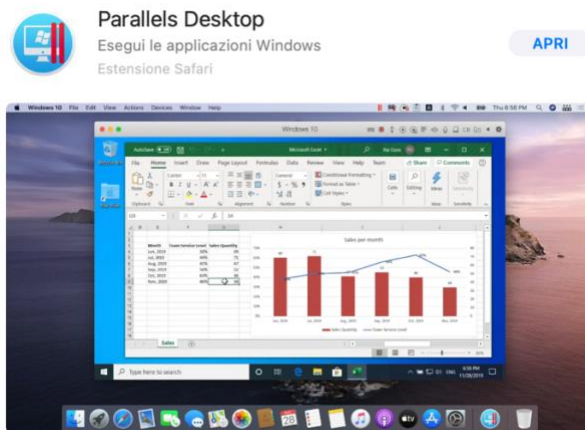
Parallels Desktop
Esegui le applicazioni Windows
Estensione Safari

APRI

Windows 10 File Edit View Actions Devices Window Help
Thu 6:58 PM

Windows 10

AutoSave Microsoft Excel
File Home Insert Draw Page Layout Formulas Data Review View Help Team
Share Comments

Sales per month

| Month | Team turnover (rate) | Sales Quantity |
|---|---|---|
| Jun, 2019 | 50% | 80 |
| Jul, 2019 | 40% | 75 |
| Aug, 2019 | 40% | 60 |
| Sep, 2019 | 56% | 62 |
| Oct, 2019 | 60% | 60 |
| Nov, 2019 | 80% | 40 |

Sales

Type here to search

6:58 PM
11/28/2019